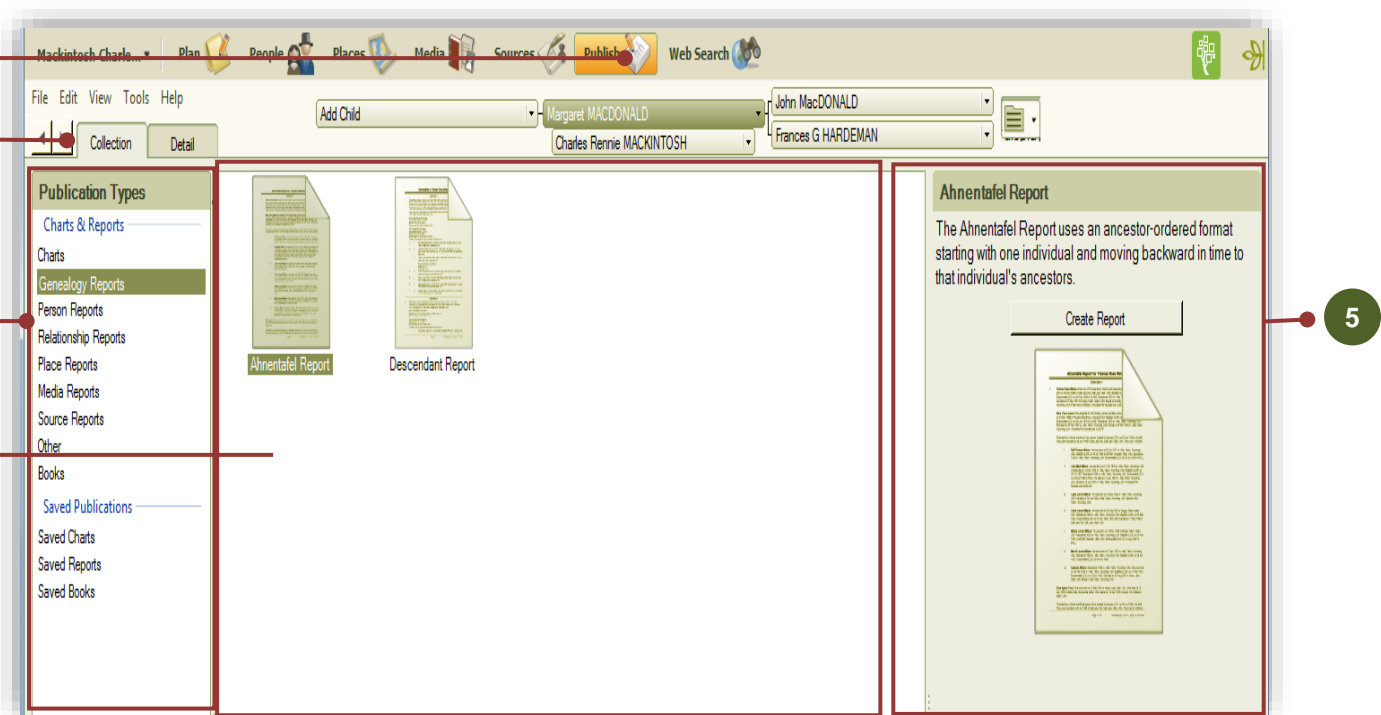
Mackintosh Charle... Plan People Places Media Sources Publish Web Search

File Edit View Tools Help

Collection Detail

Add Child

Margaret MACDONALD

Charles Rennie MACKINTOSH

John MacDONALD

Frances G HARDEMAN

Publication Types

Charts & Reports

Charts

Genealogy Reports

Person Reports

Relationship Reports

Place Reports

Media Reports

Source Reports

Other

Books

Saved Publications

Saved Charts

Saved Reports

Saved Books

Ahnentafel Report

Descendant Report

Ahnentafel Report

The Ahnentafel Report uses an ancestor-ordered format starting with one individual and moving backward in time to that individual's ancestors.

Create Report

5